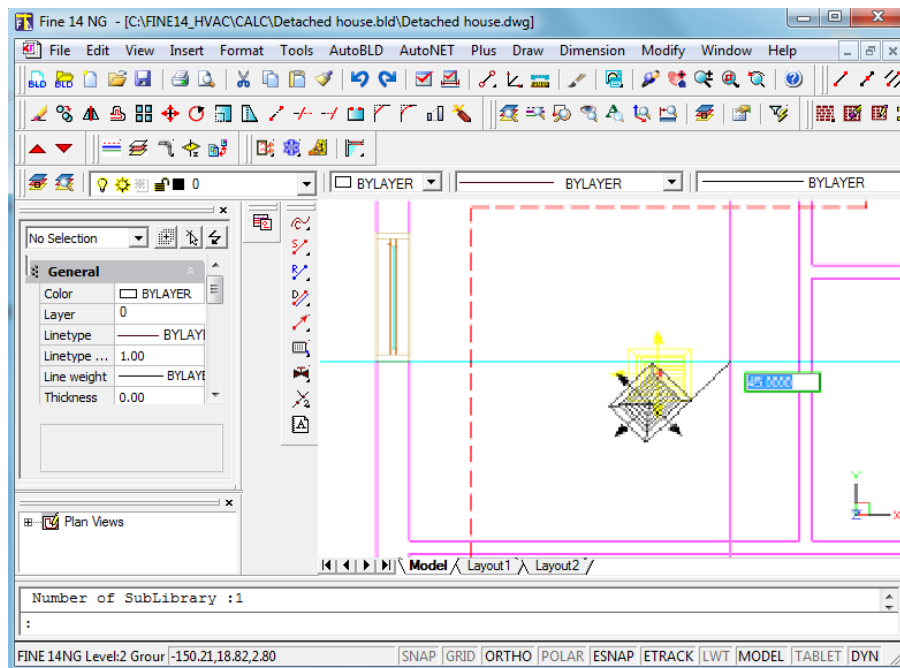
Fine 14 NG - [C:\FINE14_HVAC\CALC\Detached house.bld\Detached house.dwg]

File Edit View Insert Format Tools AutoBLD AutoNET Plus Draw Dimension Modify Window Help

BLD BLD

0

BYLAYER BYLAYER BYLAYER

No Selection

General

| Color | BYLAYER |
|---|---|
| Layer | 0 |
| Linetype | BYLAYE |
| Linetype ... | 1.00 |
| Line weight | BYLAYE |
| Thickness | 0.00 |

Plan Views

45.0000

Model Layout1 Layout2

Number of SubLibrary :1

:

FINE 14NG Level:2 Grour -150.21,18.82,2.80 SNAP GRID ORTHO POLAR ESNAP ETRACK LWT MODEL TABLET DYN